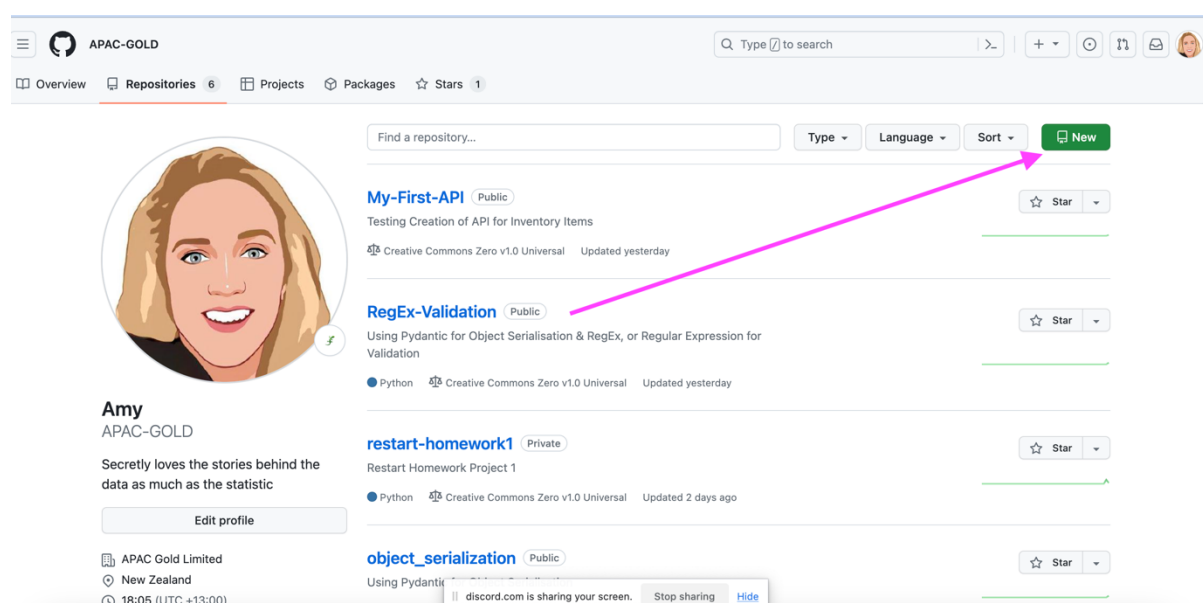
APAC-GOLD

Type / to search

Overview Repositories 6 Projects Packages Stars 1

Find a repository...

Type Language Sort New

Amy
APAC-GOLD

Secretly loves the stories behind the data as much as the statistic

Edit profile

APAC Gold Limited
New Zealand
18:05 (UTC +13:00)

My-First-API Public
Testing Creation of API for Inventory Items
Creative Commons Zero v1.0 Universal Updated yesterday

Star

RegEx-Validation Public
Using Pydantic for Object Serialisation & RegEx, or Regular Expression for Validation
Python Creative Commons Zero v1.0 Universal Updated yesterday

Star

restart-homework1 Private
Restart Homework Project 1
Python Creative Commons Zero v1.0 Universal Updated 2 days ago

Star

object_serialization Public
Using Pydantic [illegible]

Star

discord.com is sharing your screen. Stop sharing Hide